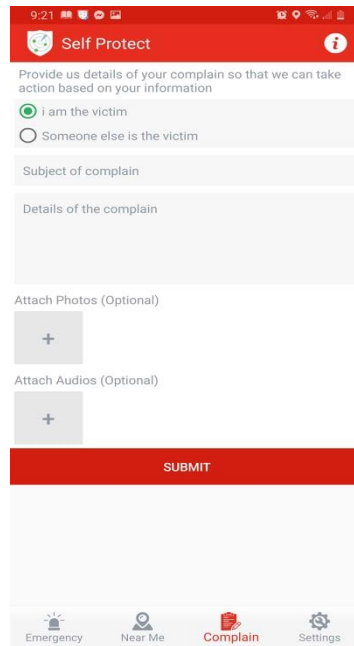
9:21

Self Protect

Provide us details of your complain so that we can take action based on your information

i am the victim

Someone else is the victim

Subject of complain

Details of the complain

Attach Photos (Optional)

+

Attach Audios (Optional)

+

SUBMIT

Emergency Near Me Complain Settings